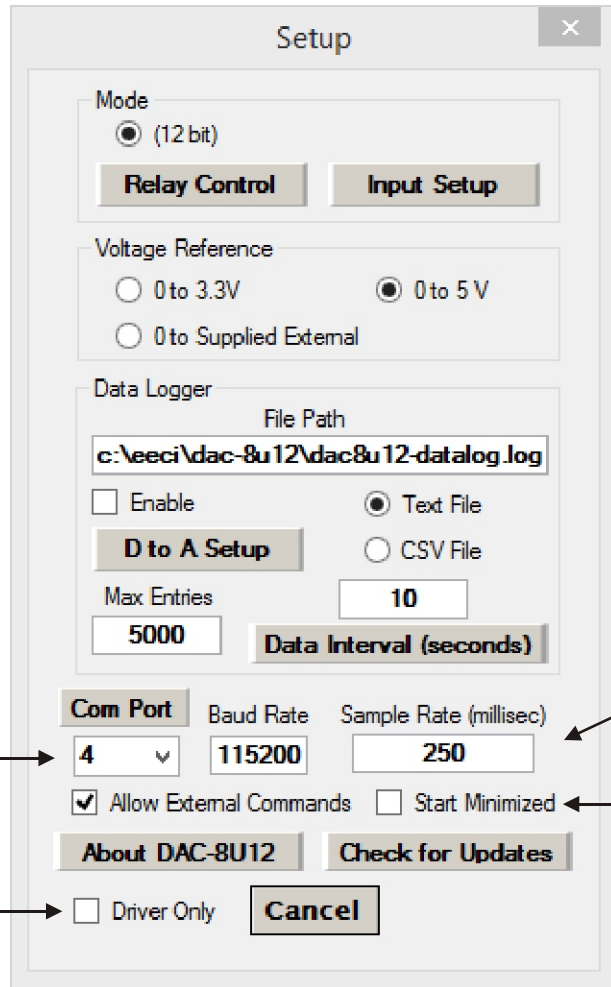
Setup

×

Mode

(12 bit)

Relay Control

Input Setup

Voltage Reference

0 to 3.3V

0 to 5 V

0 to Supplied External

Data Logger

File Path

c:\eeci\dac-8u12\dac8u12-datalog.log

Enable

Text File

D to A Setup

CSV File

Max Entries

10

5000

Data Interval (seconds)

Com Port

Baud Rate

Sample Rate (millisec)

4

115200

250

Allow External Commands

Start Minimized

About DAC-8U12

Check for Updates

Driver Only

Cancel